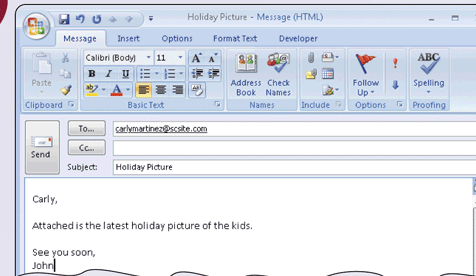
Holiday Picture - Message (HTML)

Message Insert Options Format Text Developer

Paste
Clipboard

Calibri (Body) 11 A A
B I U
A
Basic Text

Address Book
Check Names
Names

Include

Follow Up
Options

ABC
Spelling
Proofing

Send

To...
carlymartinez@scsite.com

Cc...

Subject:
Holiday Picture

Carly,

Attached is the latest holiday picture of the kids.

See you soon,
John